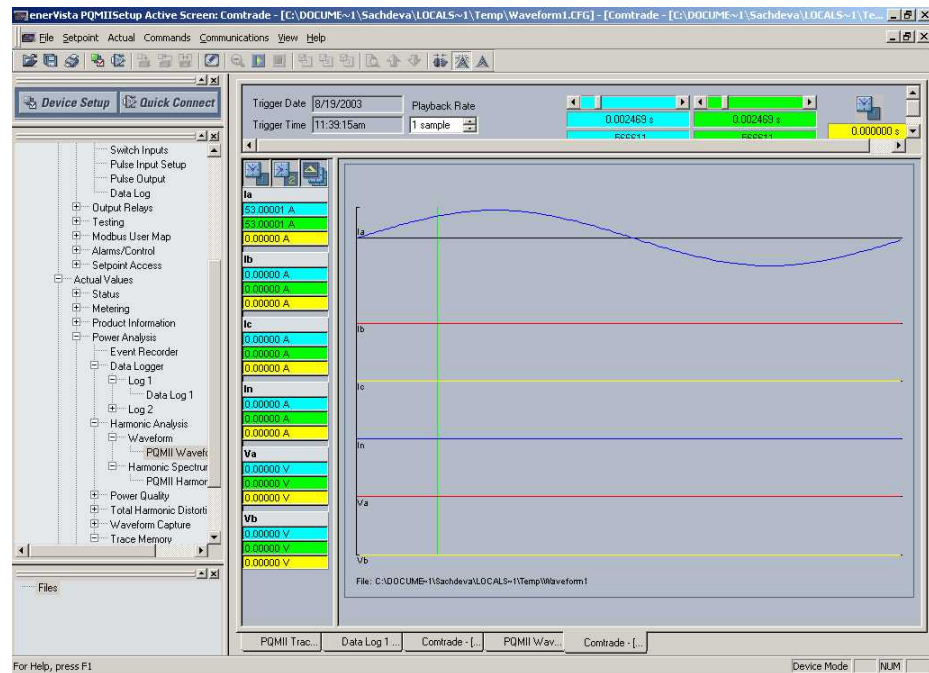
enerVista PQMIISetup Active Screen: Comtrade - [C:\DOCUME~1\Sachdeva\LOCALS~1\Temp\Waveform1.CFG] - [Comtrade - [C:\DOCUME~1\Sachdeva\LOCALS~1\Te...

File Setpoint Actual Commands Communications View Help

Device Setup | Quick Connect

Switch Inputs
Pulse Input Setup
Pulse Output
Data Log
Output Relays
Testing
Modbus User Map
Alarms/Control
Setpoint Access
Actual Values
Status
Metering
Product Information
Power Analysis
Event Recorder
Data Logger
Log 1
Data Log 1
Log 2
Harmonic Analysis
Waveform
PQMII Wavefo
Harmonic Spectrur
PQMII Harmor
Power Quality
Total Harmonic Distorti
Waveform Capture
Trace Memory

Files

Trigger Date 8/19/2003
Trigger Time 11:39:15am
Playback Rate
1 sample

0.002469 s
0.002469 s
0.000000 s

Ia
53.00001 A
53.00001 A
0.00000 A
Ib
0.00000 A
0.00000 A
0.00000 A
Ic
0.00000 A
0.00000 A
0.00000 A
In
0.00000 A
0.00000 A
0.00000 A
Va
0.00000 V
0.00000 V
0.00000 V
Vb
0.00000 V
0.00000 V
0.00000 V

Ia
Ib
Ic
In
Va
Vb

File: C:\DOCUME~1\Sachdeva\LOCALS~1\Temp\Waveform1

PQMII Trac... | Data Log 1 ... | Comtrade - [... | PQMII Wav... | Comtrade - [...

For Help, press F1
Device Mode | NUM